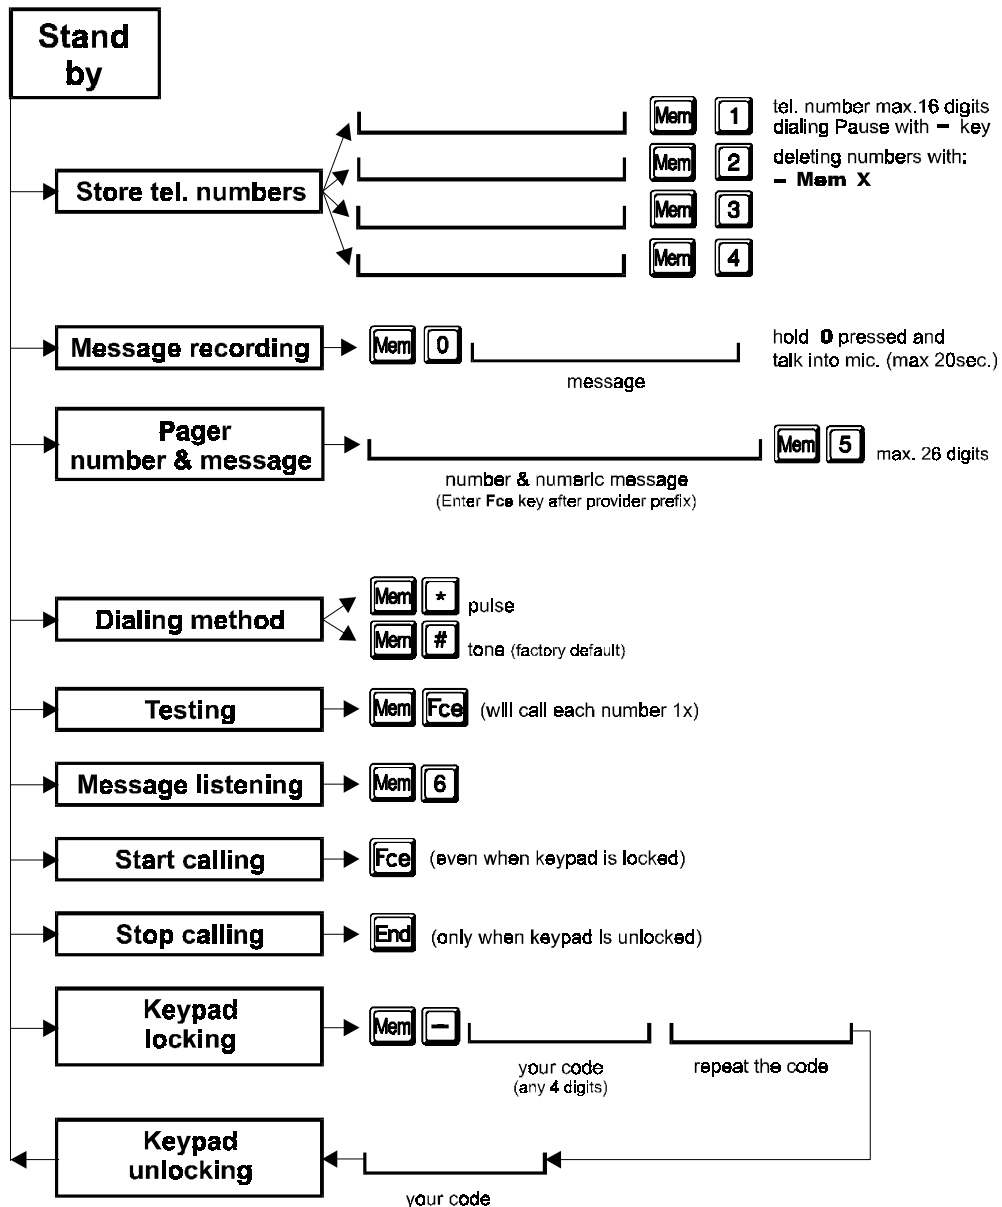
Stand by

Store tel. numbers

Mem 1
Mem 2
Mem 3
Mem 4

tel. number max.16 digits dialing Pause with – key
deleting numbers with:
– Mem X

Message recording

Mem 0

message

hold 0 pressed and talk into mic. (max 20sec.)

Pager number & message

number & numeric message
(Enter Fce key after provider prefix)

Mem 5 max. 26 digits

Dialing method

Mem * pulse
Mem # tone (factory default)

Testing

Mem Fce (will call each number 1x)

Message listening

Mem 6

Start calling

Fce (even when keypad is locked)

Stop calling

End (only when keypad is unlocked)

Keypad locking

Mem –

your code
(any 4 digits)

repeat the code

Keypad unlocking

your code